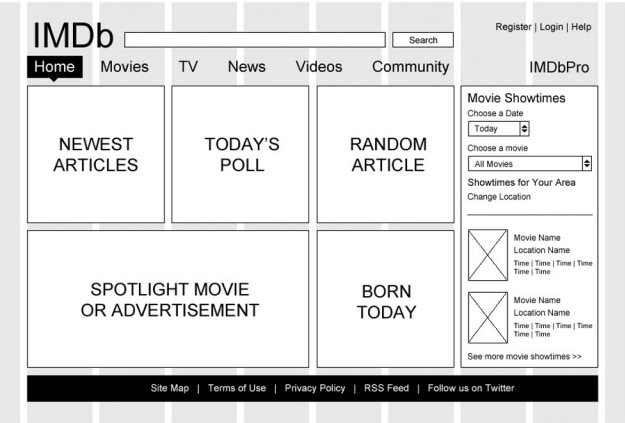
IMDb

Search

Register | Login | Help

Home Movies TV News Videos Community

IMDbPro

NEWEST ARTICLES

TODAY'S POLL

RANDOM ARTICLE

Movie Showtimes

Choose a Date

Today

Choose a movie

All Movies

Showtimes for Your Area

Change Location

SPOTLIGHT MOVIE OR ADVERTISEMENT

BORN TODAY

Movie Name
Location Name
Time | Time | Time | Time
Time | Time

Movie Name
Location Name
Time | Time | Time | Time
Time | Time

See more movie showtimes >>

Site Map | Terms of Use | Privacy Policy | RSS Feed | Follow us on Twitter